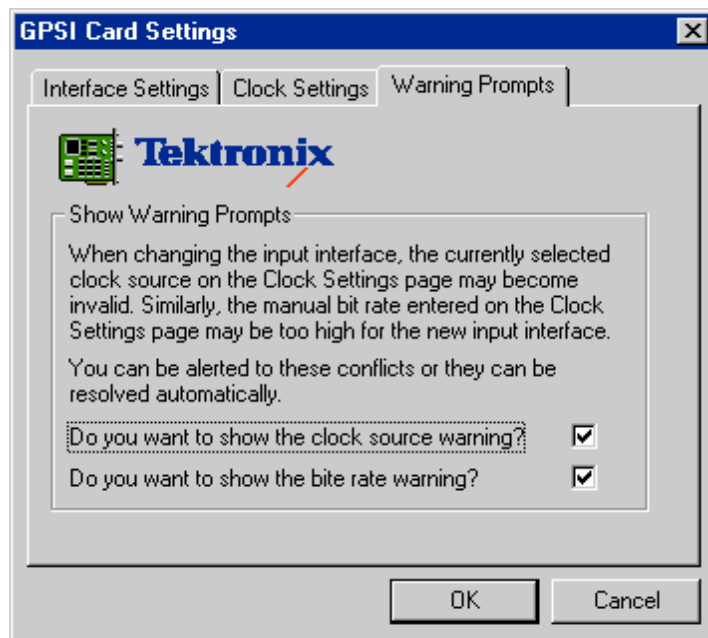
GPSI Card Settings

Interface Settings | Clock Settings | Warning Prompts

Tektronix

Show Warning Prompts

When changing the input interface, the currently selected clock source on the Clock Settings page may become invalid. Similarly, the manual bit rate entered on the Clock Settings page may be too high for the new input interface.

You can be alerted to these conflicts or they can be resolved automatically.

Do you want to show the clock source warning?

Do you want to show the bite rate warning?

OK

Cancel